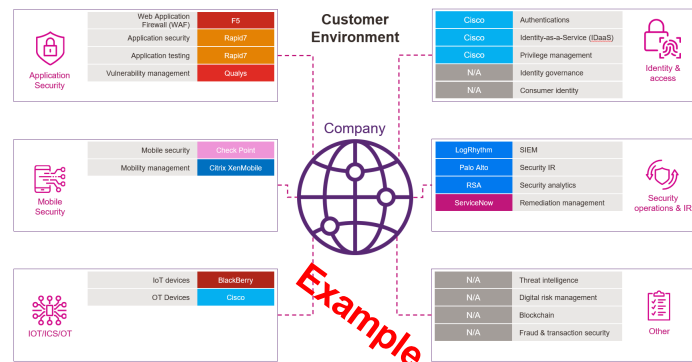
Customer Environment

Company

Example

Application Security

| | |
|---|---|
| Web Application Firewall (WAF) | F5 |
| Application security | Rapid7 |
| Application testing | Rapid7 |
| Vulnerability management | Qualys |

Identity & access

| | |
|---|---|
| Cisco | Authentications |
| Cisco | Identity-as-a-Service (IDaaS) |
| Cisco | Privilege management |
| N/A | Identity governance |
| N/A | Consumer identity |

Mobile Security

| | |
|---|---|
| Mobile security | Check Point |
| Mobility management | Citrix XenMobile |

Security operations & IR

| | |
|---|---|
| LogRhythm | SIEM |
| Palo Alto | Security IR |
| RSA | Security analytics |
| ServiceNow | Remediation management |

IOT/ICS/OT

| | |
|---|---|
| IoT devices | BlackBerry |
| OT Devices | Cisco |

Other

| | |
|---|---|
| N/A | Threat intelligence |
| N/A | Digital risk management |
| N/A | Blockchain |
| N/A | Fraud & transaction security |